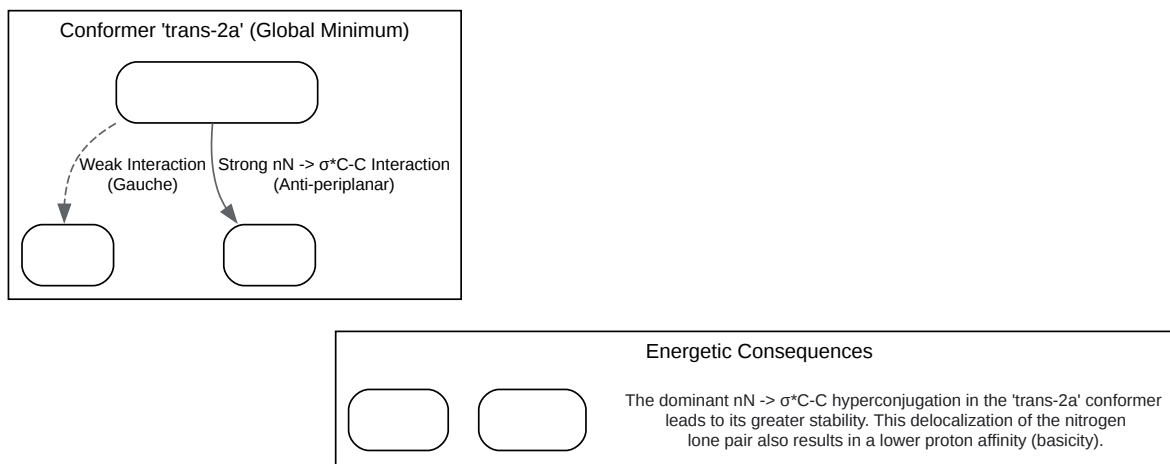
Conformer 'trans-2a' (Global Minimum)

Weak Interaction (Gauche)

Strong nN -> σ*C-C Interaction (Anti-periplanar)

Energetic Consequences

The dominant nN -> σ*C-C hyperconjugation in the 'trans-2a' conformer leads to its greater stability. This delocalization of the nitrogen lone pair also results in a lower proton affinity (basicity).